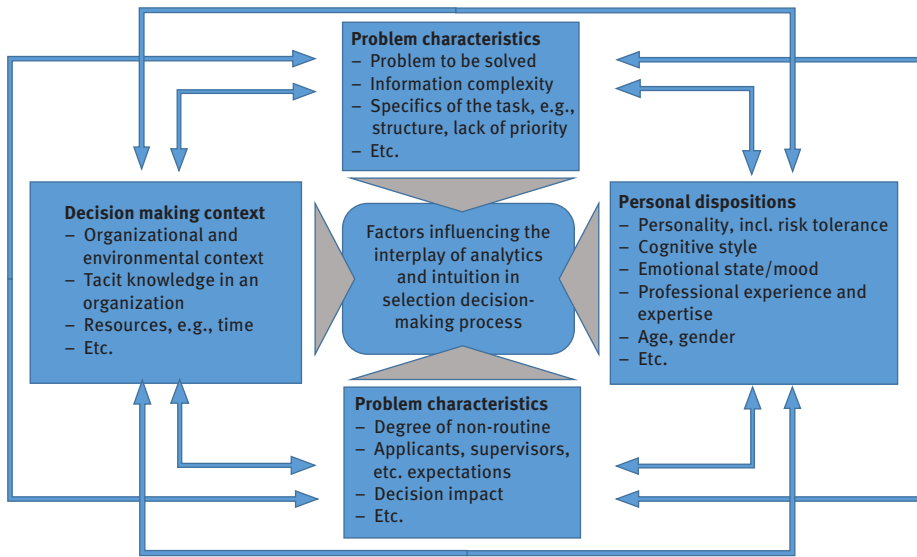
**Problem characteristics**
– Problem to be solved
– Information complexity
– Specifics of the task, e.g., structure, lack of priority
– Etc.

**Decision making context**
– Organizational and environmental context
– Tacit knowledge in an organization
– Resources, e.g., time
– Etc.

Factors influencing the interplay of analytics and intuition in selection decision-making process

**Personal dispositions**
– Personality, incl. risk tolerance
– Cognitive style
– Emotional state/mood
– Professional experience and expertise
– Age, gender
– Etc.

**Problem characteristics**
– Degree of non-routine
– Applicants, supervisors, etc. expectations
– Decision impact
– Etc.